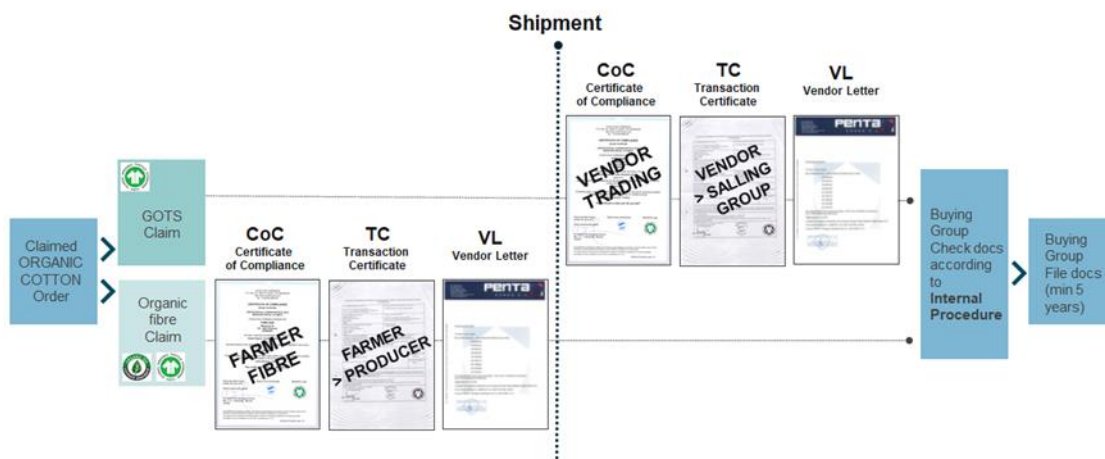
Shipment

Claimed ORGANIC COTTON Order

GOTS Claim

Organic fibre Claim

CoC
Certificate of Compliance
FARMER FIBRE

TC
Transaction Certificate
FARMER > PRODUCER

VL
Vendor Letter
PENTA

CoC
Certificate of Compliance
VENDOR TRADING

TC
Transaction Certificate
VENDOR > SALLING GROUP

VL
Vendor Letter
PENTA

Buying Group Check docs according to **Internal Procedure**

Buying Group File docs (min 5 years)